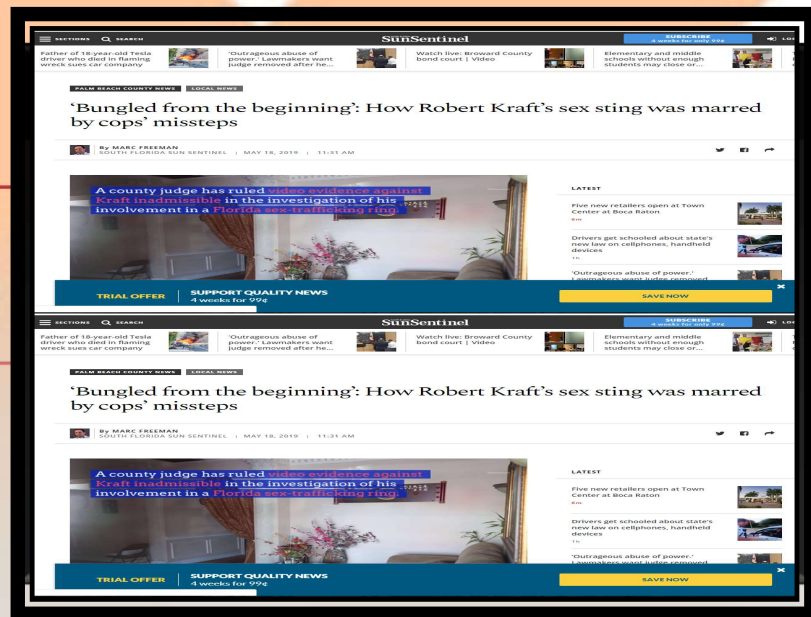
SECTIONS SEARCH SunSentinel SUBSCRIBE 4 weeks for only 99¢ LO

Father of 18-year-old Tesla driver who died in flaming wreck sues car company

'Outrageous abuse of power.' Lawmakers want judge removed after he...

Watch live: Broward County bond court | Video

Elementary and middle schools without enough students may close or...

PALM BEACH COUNTY NEWS LOCAL NEWS

'Bungled from the beginning': How Robert Kraft's sex sting was marred by cops' missteps

By MARC FREEMAN SOUTH FLORIDA SUN SENTINEL | MAY 18, 2019 | 11:31 AM

A county judge has ruled video evidence against Kraft inadmissible in the investigation of his involvement in a Florida sex-trafficking ring.

LATEST

Five new retailers open at Town Center at Boca Raton 6m

Drivers get schooled about state's new law on cellphones, handheld devices 1h

'Outrageous abuse of power.' Lawmakers want judge removed

TRIAL OFFER SUPPORT QUALITY NEWS 4 weeks for 99¢ SAVE NOW

SECTIONS SEARCH SunSentinel SUBSCRIBE 4 weeks for only 99¢ LO

Father of 18-year-old Tesla driver who died in flaming wreck sues car company

'Outrageous abuse of power.' Lawmakers want judge removed after he...

Watch live: Broward County bond court | Video

Elementary and middle schools without enough students may close or...

PALM BEACH COUNTY NEWS LOCAL NEWS

'Bungled from the beginning': How Robert Kraft's sex sting was marred by cops' missteps

By MARC FREEMAN SOUTH FLORIDA SUN SENTINEL | MAY 18, 2019 | 11:31 AM

A county judge has ruled video evidence against Kraft inadmissible in the investigation of his involvement in a Florida sex-trafficking ring.

LATEST

Five new retailers open at Town Center at Boca Raton 6m

Drivers get schooled about state's new law on cellphones, handheld devices 1h

'Outrageous abuse of power.' Lawmakers want judge removed

TRIAL OFFER SUPPORT QUALITY NEWS 4 weeks for 99¢ SAVE NOW